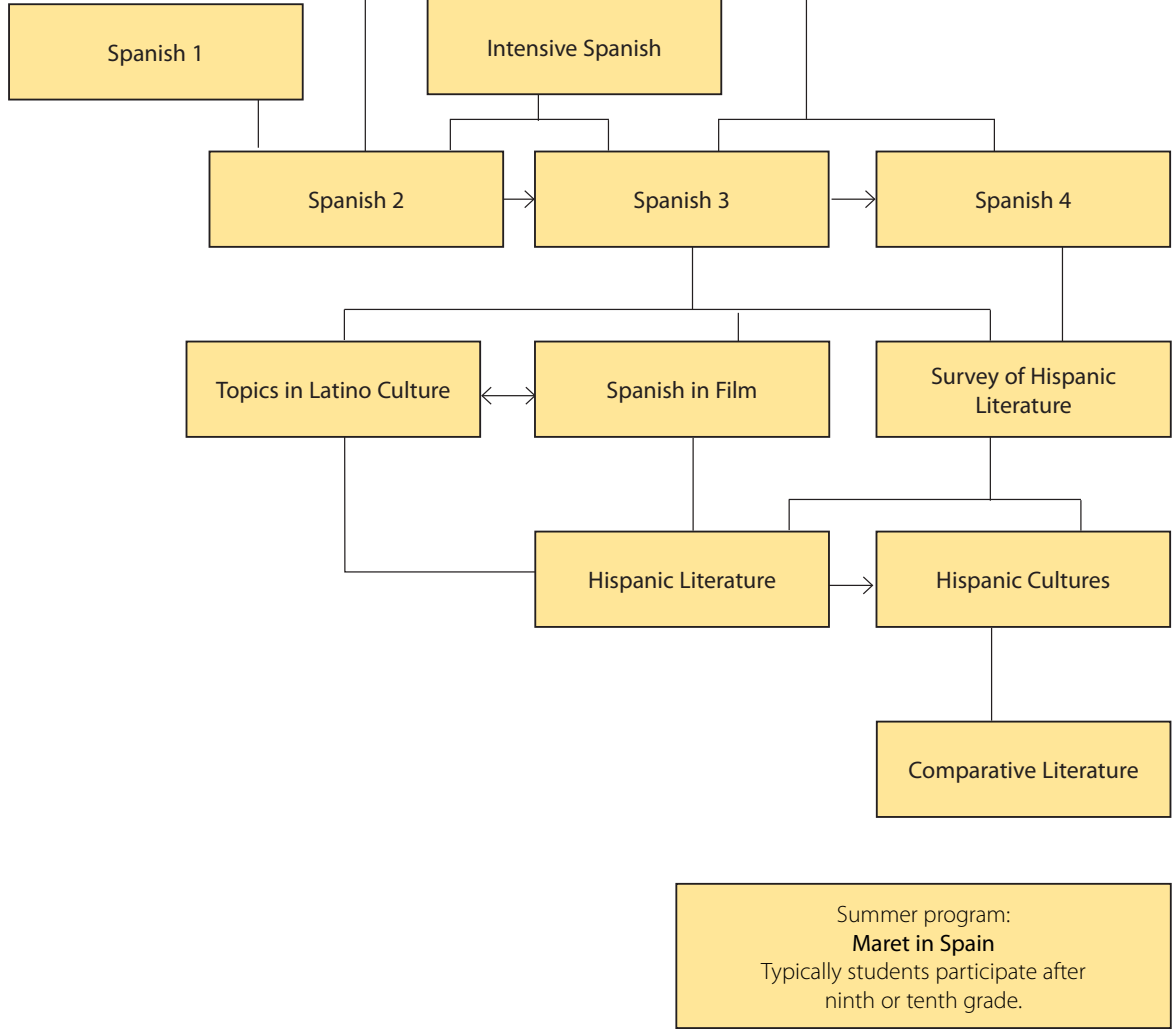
Spanish 1

Intensive Spanish

Spanish 2

Spanish 3

Spanish 4

Topics in Latino Culture

Spanish in Film

Survey of Hispanic Literature

Hispanic Literature

Hispanic Cultures

Comparative Literature

Summer program:
Maret in Spain
Typically students participate after ninth or tenth grade.